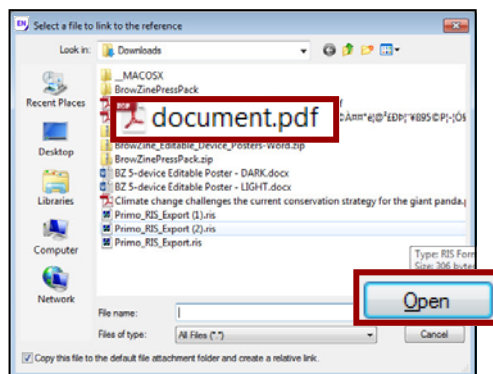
Select a file to link to the reference

Look in: Downloads

__MACOSX
BrowZinePressPack
document.pdf
BrowZine_Editable_Device_Posters-Word.zip
BrowZinePressPack.zip
BZ 5-device Editable Poster - DARK.docx
BZ 5-device Editable Poster - LIGHT.docx
Climate change challenges the current conservation strategy for the giant panda.
Primo_RIS_Export (1).ris
Primo_RIS_Export (2).ris
Primo_RIS_Export.ris

Type: RIS Form
Size: 306 byte

Recent Places
Desktop
Libraries
Computer
Network

File name:
Files of type: All Files (*.*)

Open
Cancel

Copy this file to the default file attachment folder and create a relative link.